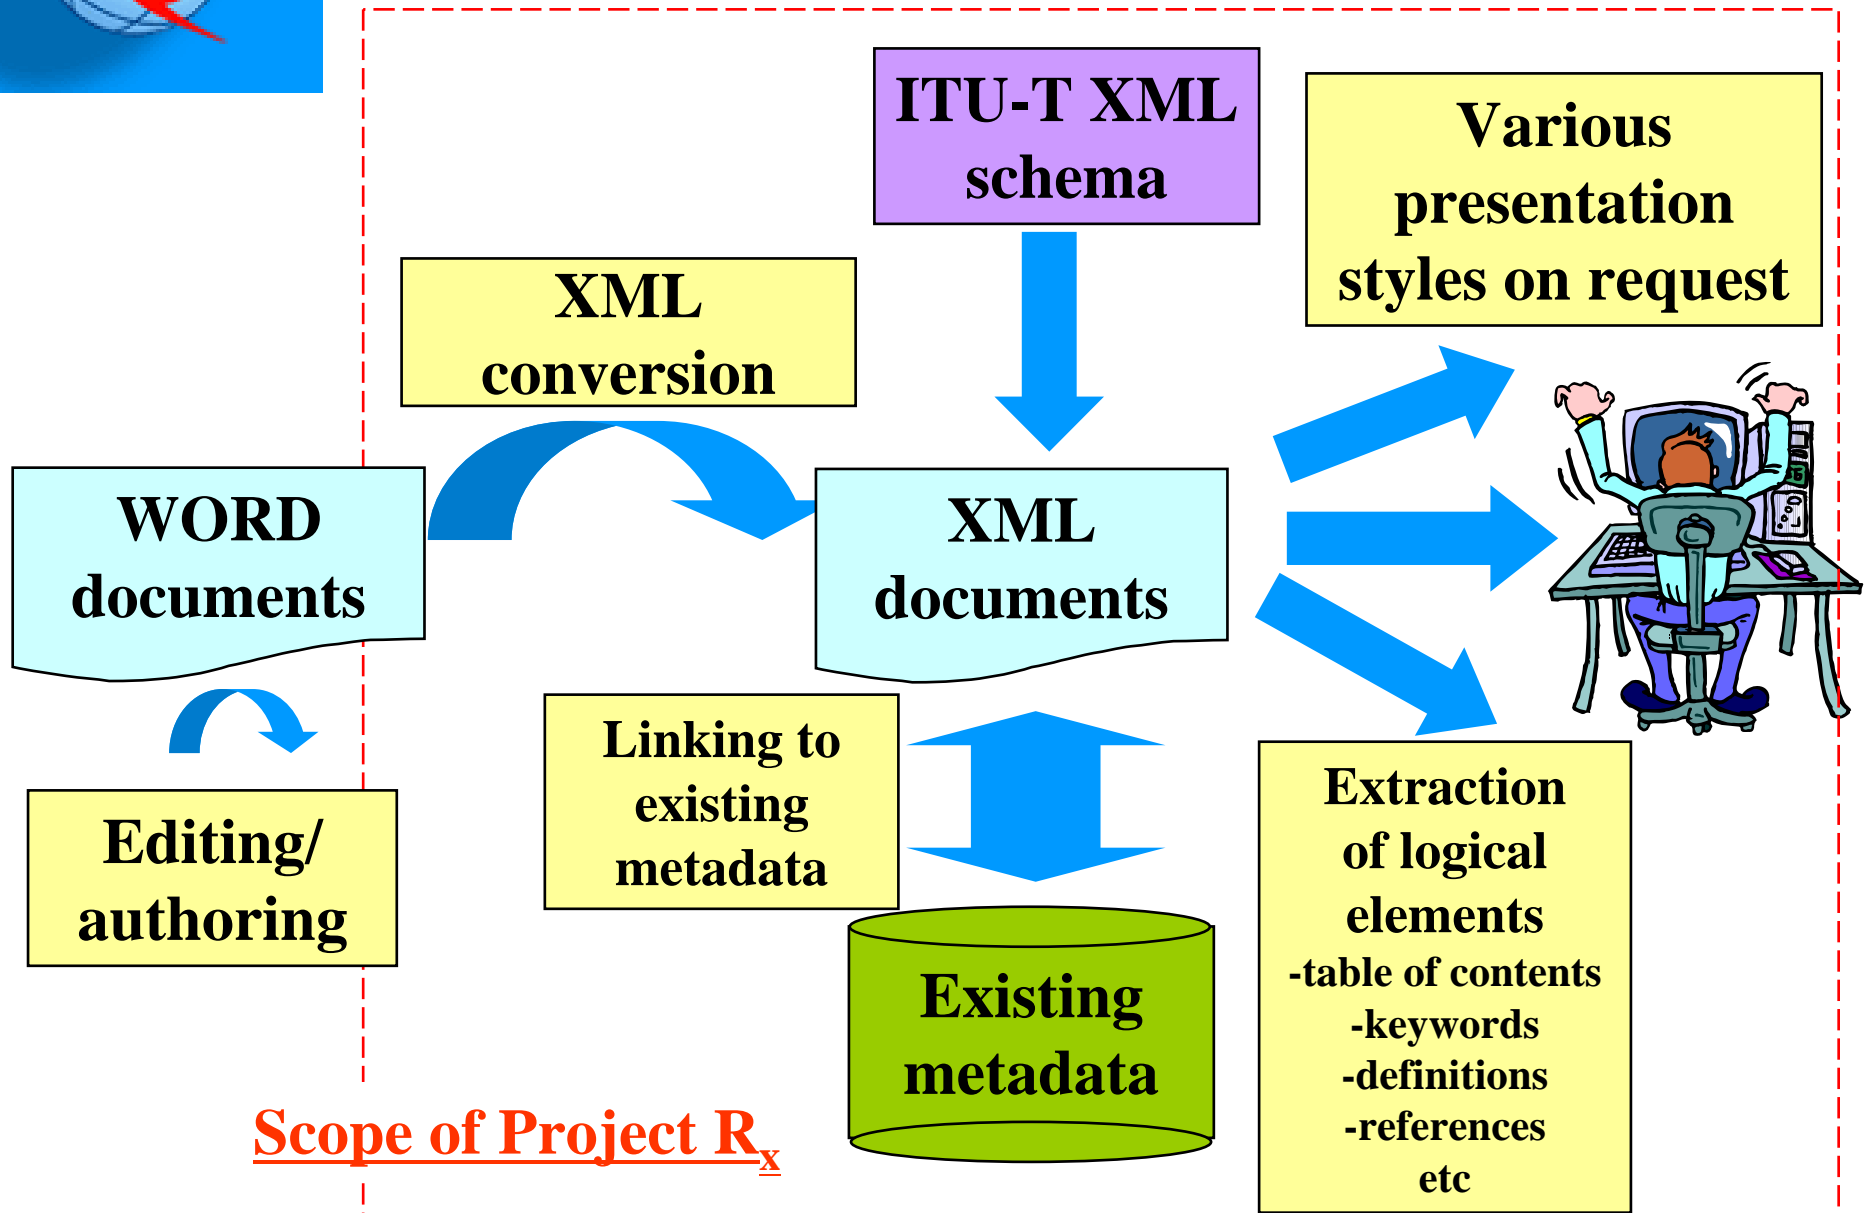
ITU-T XML schema

Various presentation styles on request

XML conversion

WORD documents

XML documents

Editing/ authoring

Linking to existing metadata

Existing metadata

Extraction of logical elements
-table of contents
-keywords
-definitions
-references
etc

Scope of Project $R_x$